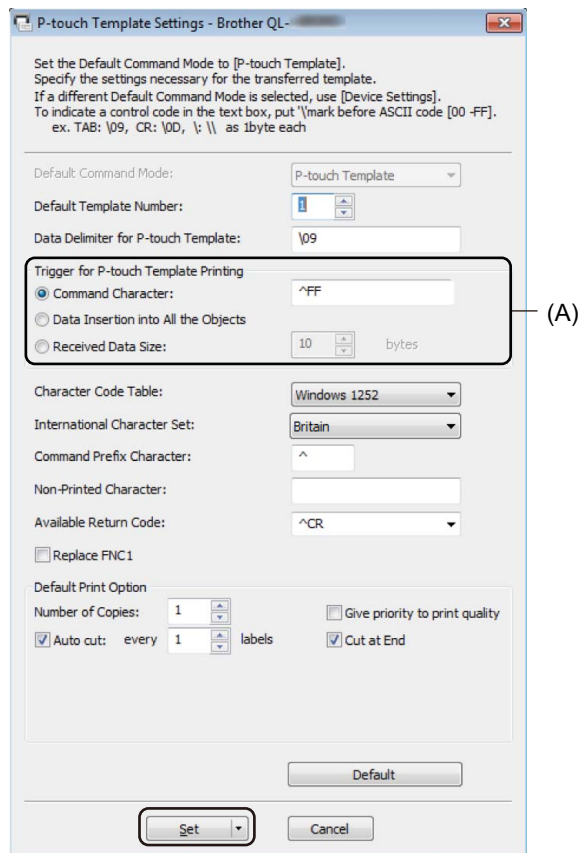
P-touch Template Settings - Brother QL-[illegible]

Set the Default Command Mode to [P-touch Template].
Specify the settings necessary for the transferred template.
If a different Default Command Mode is selected, use [Device Settings].
To indicate a control code in the text box, put '\'mark before ASCII code [00 -FF].
ex. TAB: \09, CR: \0D, \: \\ as 1byte each

Default Command Mode: P-touch Template

Default Template Number: 1

Data Delimiter for P-touch Template: \09

Trigger for P-touch Template Printing

Command Character: ^FF

Data Insertion into All the Objects

Received Data Size: 10 bytes

(A)

Character Code Table: Windows 1252

International Character Set: Britain

Command Prefix Character: ^

Non-Printed Character:

Available Return Code: ^CR

Replace FNC1

Default Print Option

Number of Copies: 1

Give priority to print quality

Auto cut: every 1 labels

Cut at End

Default

Set

Cancel